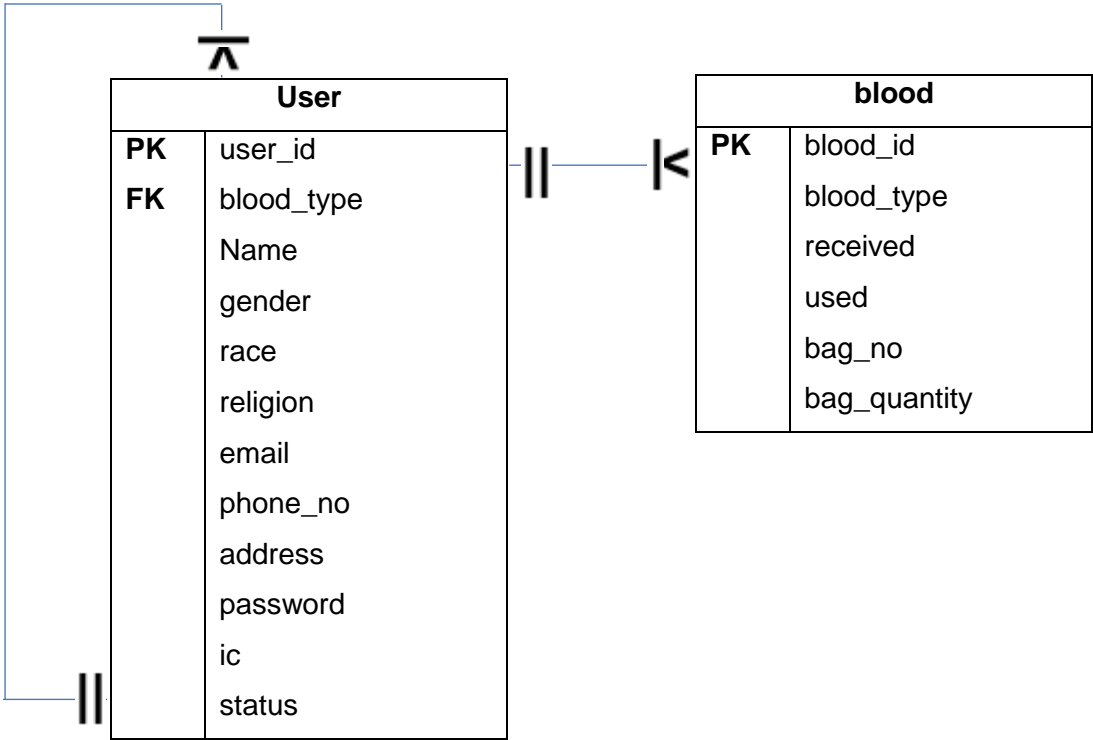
| User | |
|---|---|
| **PK** | user_id |
| **FK** | blood_type |
| | Name |
| | gender |
| | race |
| | religion |
| | email |
| | phone_no |
| | address |
| | password |
| | ic |
| | status |

| blood | |
|---|---|
| **PK** | blood_id |
| | blood_type |
| | received |
| | used |
| | bag_no |
| | bag_quantity |